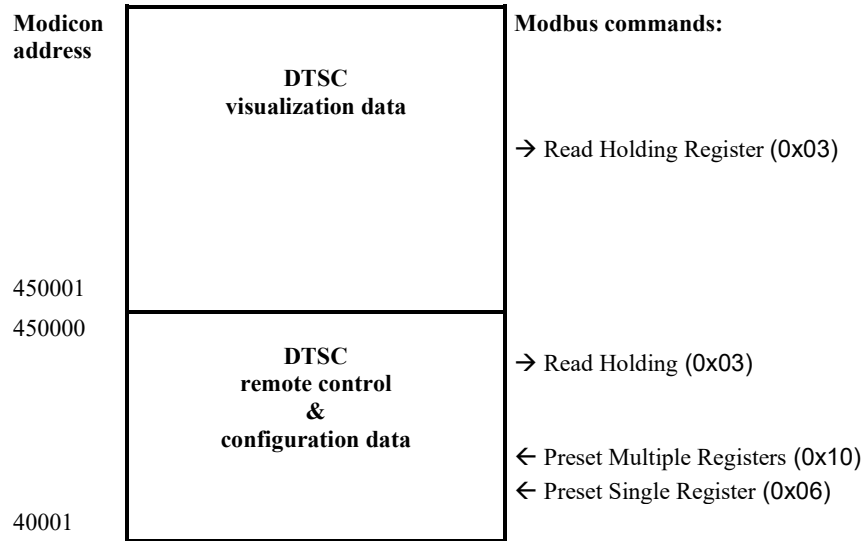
Modicon address

DTSC visualization data

Modbus commands:

→ Read Holding Register (0x03)

450001

450000

DTSC remote control & configuration data

→ Read Holding (0x03)

← Preset Multiple Registers (0x10)

← Preset Single Register (0x06)

40001